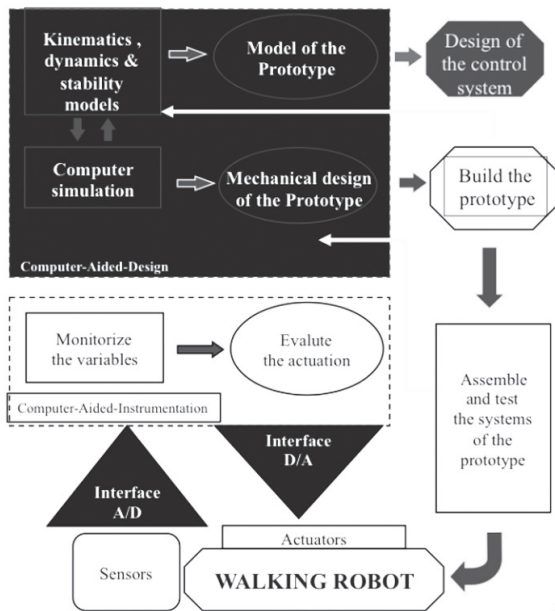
Kinematics , dynamics & stability models

Model of the Prototype

Design of the control system

Computer simulation

Mechanical design of the Prototype

Build the prototype

Computer-Aided-Design

Monitorize the variables

Evalute the actuation

Computer-Aided-Instrumentation

Assemble and test the systems of the prototype

Interface D/A

Interface A/D

Actuators

Sensors

WALKING ROBOT